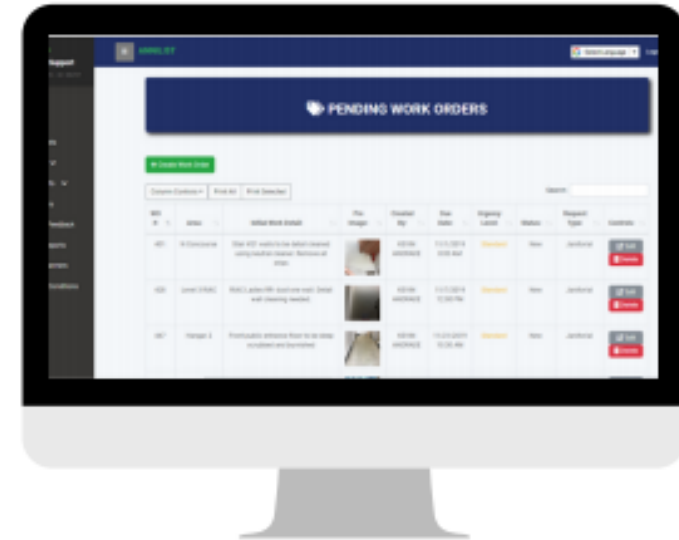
PENDING WORK ORDERS

+ Create Work Order

Column Options ▾ | Print All | Print Selected

Search:

| WO # | Area | Detail Work Details | Pic Images | Created By | Due Date | Urgency Level | Status | Request Type | Controls |
|---|---|---|---|---|---|---|---|---|---|
| 401 | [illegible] | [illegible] | | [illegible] | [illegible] | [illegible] | New | Janitorial | Edit Delete |
| 400 | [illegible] | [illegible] | | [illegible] | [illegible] | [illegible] | New | Janitorial | Edit Delete |
| 397 | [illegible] | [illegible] | | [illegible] | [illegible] | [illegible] | New | Janitorial | Edit Delete |

Select Language ▾

Support

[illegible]